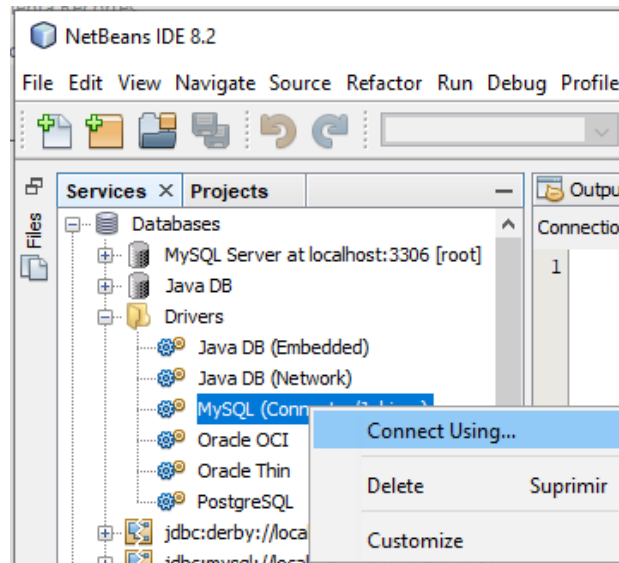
NetBeans IDE 8.2

File Edit View Navigate Source Refactor Run Debug Profile

Files

Services × Projects

Databases
MySQL Server at localhost:3306 [root]
Java DB
Drivers
Java DB (Embedded)
Java DB (Network)
MySQL (Conne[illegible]
Oracle OCI
Oracle Thin
PostgreSQL
jdbc:derby://loca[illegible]
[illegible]

Outpu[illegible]
Connectio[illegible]
1

Connect Using...
Delete Suprimir
Customize